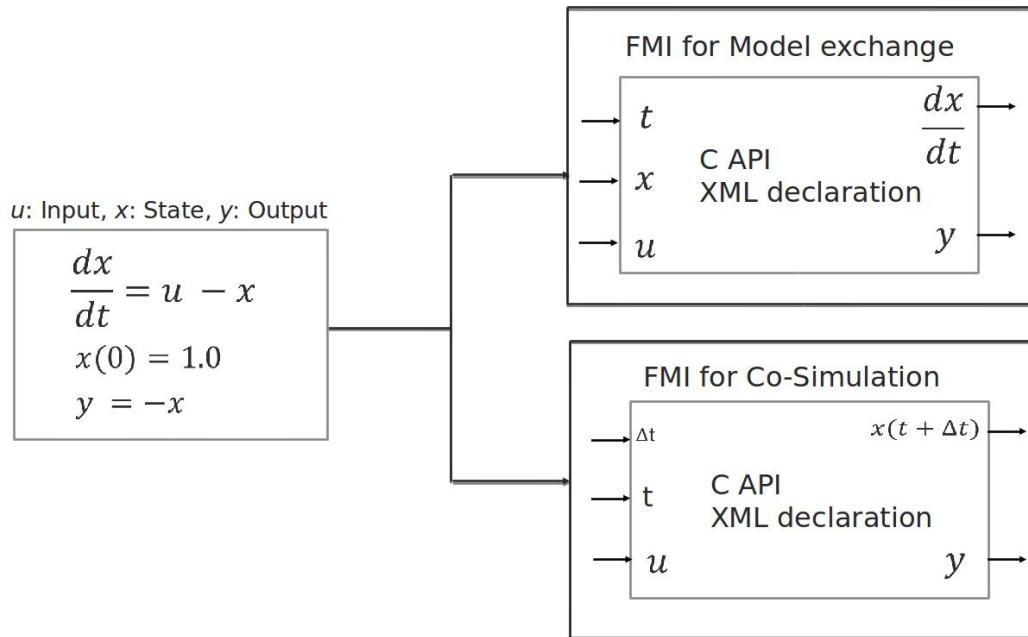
$u$: Input, $x$: State, $y$: Output

$\frac{dx}{dt} = u - x$
$x(0) = 1.0$
$y = -x$

FMI for Model exchange

$t$
$x$
$u$

C API
XML declaration

$\frac{dx}{dt}$
$y$

FMI for Co-Simulation

$\Delta t$
t
$u$

C API
XML declaration

$x(t + \Delta t)$
$y$